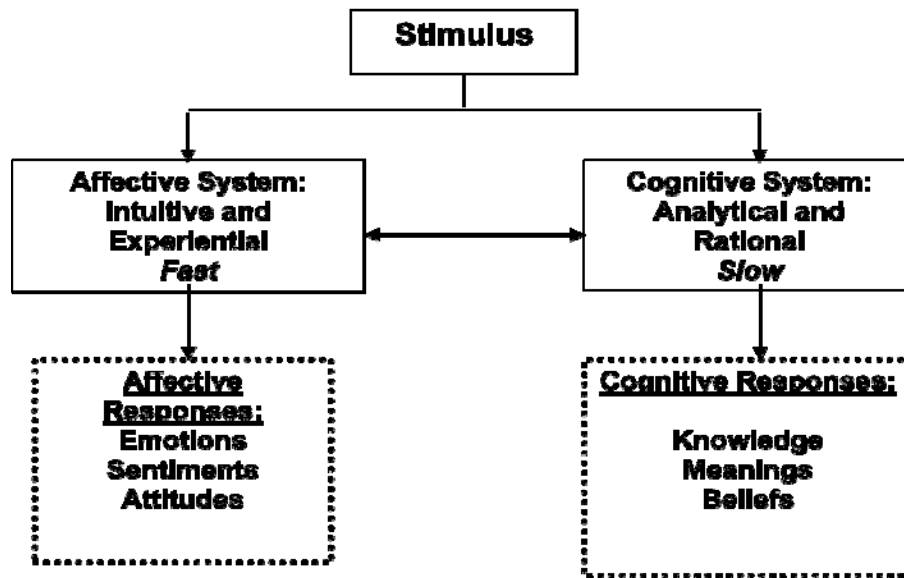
Stimulus

Affective System: Intuitive and Experiential
*Fast*

Cognitive System: Analytical and Rational
*Slow*

Affective Responses:
Emotions
Sentiments
Attitudes

Cognitive Responses:
Knowledge
Meanings
Beliefs